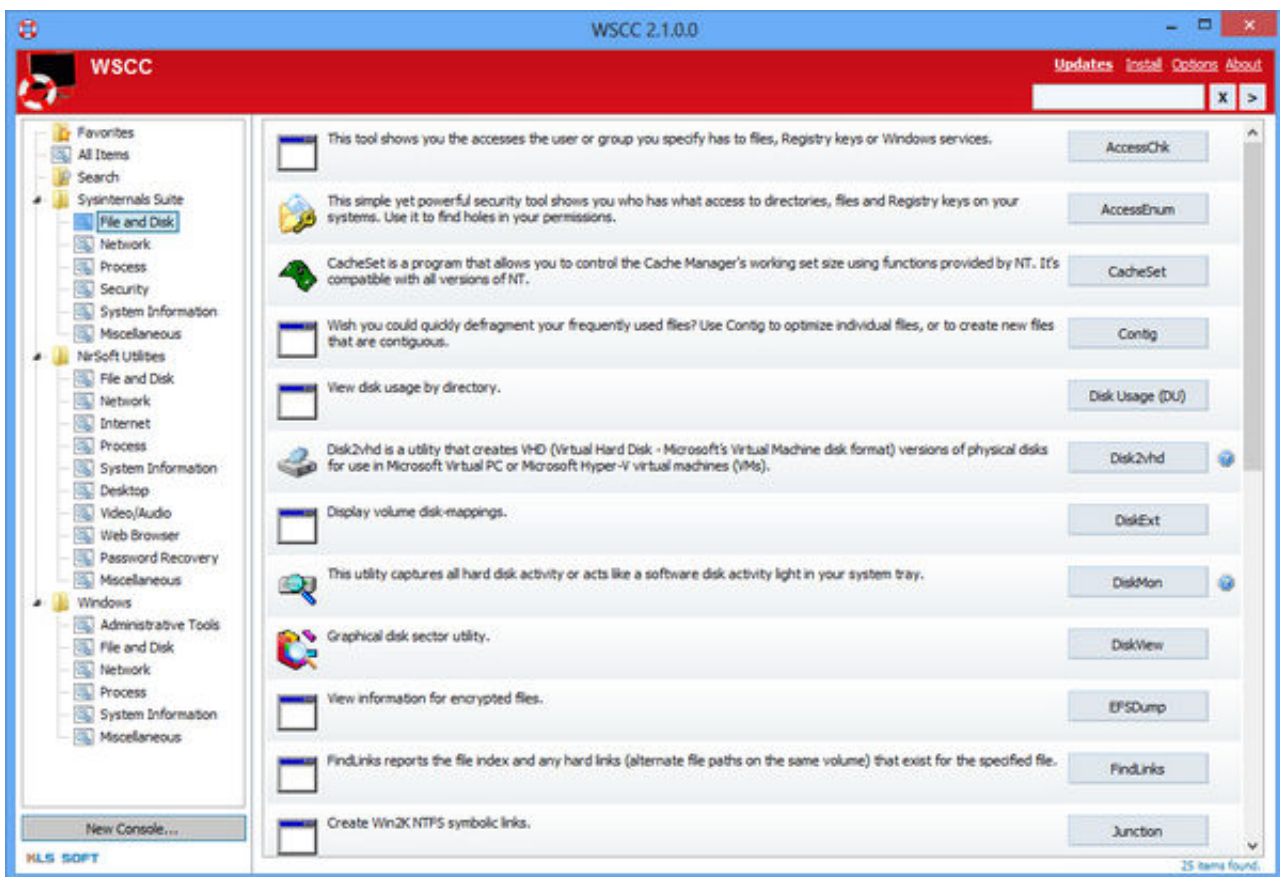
WSCC 2.1.0.0

WSCC

Updates Install Options About

X >

Favorites
All Items
Search
Sysinternals Suite
File and Disk
Network
Process
Security
System Information
Miscellaneous
NirSoft Utilities
File and Disk
Network
Internet
Process
System Information
Desktop
Video/Audio
Web Browser
Password Recovery
Miscellaneous
Windows
Administrative Tools
File and Disk
Network
Process
System Information
Miscellaneous

New Console...

KLS SOFT

This tool shows you the accesses the user or group you specify has to files, Registry keys or Windows services.
AccessChk

This simple yet powerful security tool shows you who has what access to directories, files and Registry keys on your systems. Use it to find holes in your permissions.
AccessEnum

CacheSet is a program that allows you to control the Cache Manager's working set size using functions provided by NT. It's compatible with all versions of NT.
CacheSet

Wish you could quickly defragment your frequently used files? Use Contig to optimize individual files, or to create new files that are contiguous.
Contig

View disk usage by directory.
Disk Usage (DU)

Disk2vhd is a utility that creates VHD (Virtual Hard Disk - Microsoft's Virtual Machine disk format) versions of physical disks for use in Microsoft Virtual PC or Microsoft Hyper-V virtual machines (VMs).
Disk2vhd

Display volume disk-mappings.
DiskExt

This utility captures all hard disk activity or acts like a software disk activity light in your system tray.
DiskMon

Graphical disk sector utility.
DiskView

View information for encrypted files.
EFSDump

FindLinks reports the file index and any hard links (alternate file paths on the same volume) that exist for the specified file.
FindLinks

Create Win2K NTFS symbolic links.
Junction

25 items found.